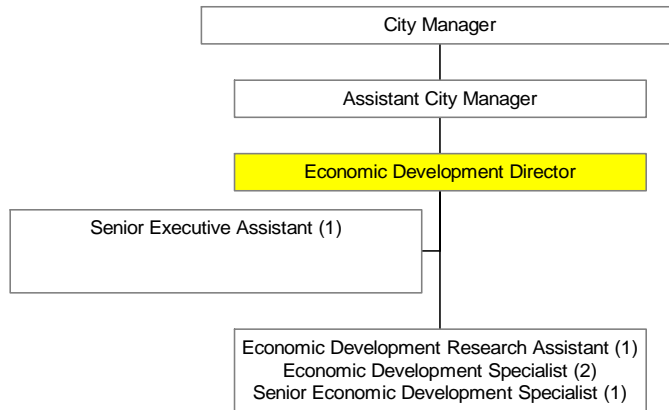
City Manager

Assistant City Manager

Economic Development Director

Senior Executive Assistant (1)

Economic Development Research Assistant (1)
Economic Development Specialist (2)
Senior Economic Development Specialist (1)